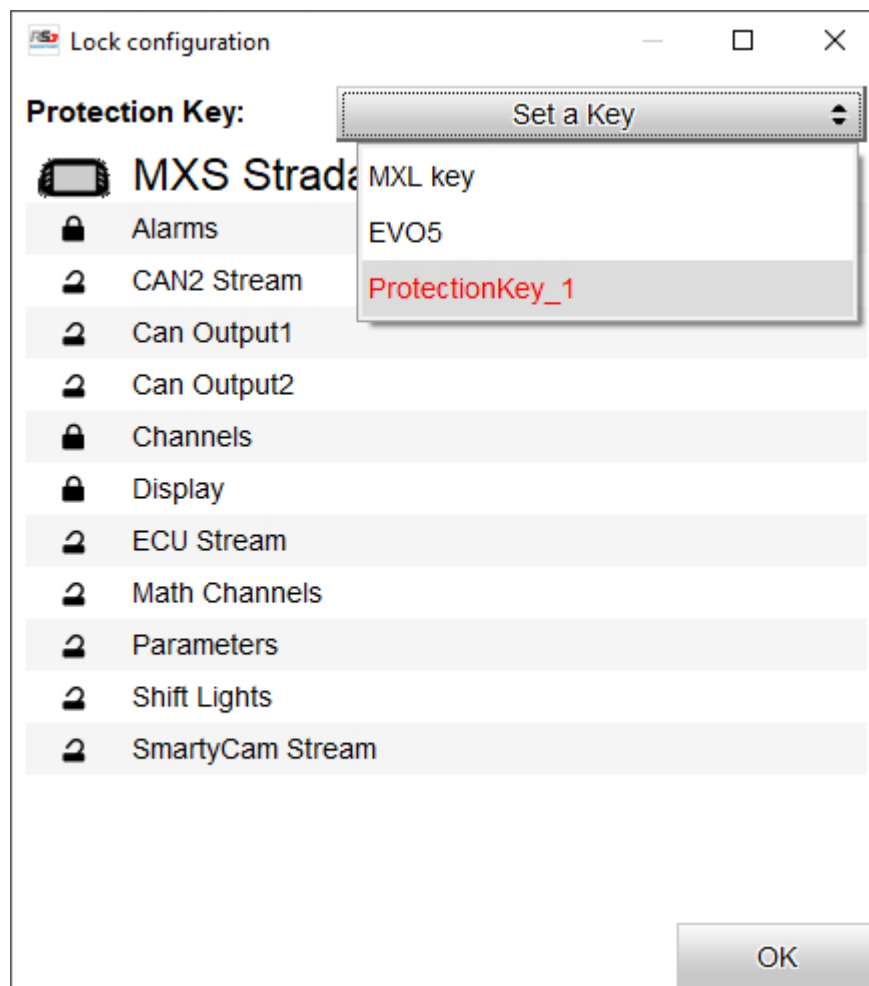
Lock configuration

Protection Key: Set a Key

MXL key
EVO5
ProtectionKey_1

MXS Strada

Alarms
CAN2 Stream
Can Output1
Can Output2
Channels
Display
ECU Stream
Math Channels
Parameters
Shift Lights
SmartyCam Stream

OK